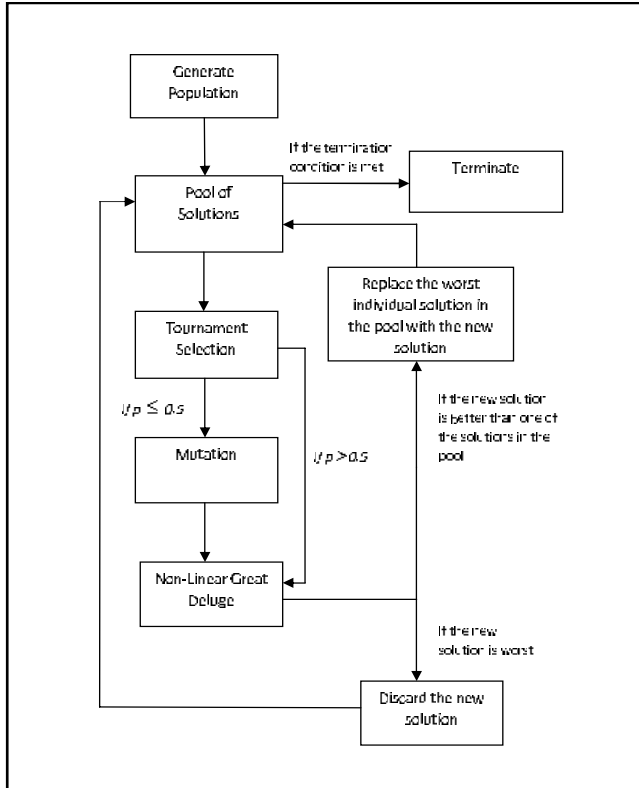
Generate Population

If the termination condition is met

Terminate

Pool of Solutions

Replace the worst individual solution in the pool with the new solution

Tournament Selection

If $p \leq 0.5$

Mutation

If $p > 0.5$

If the new solution is better than one of the solutions in the pool

Non-Linear Great Deluge

If the new solution is worst

Discard the new solution